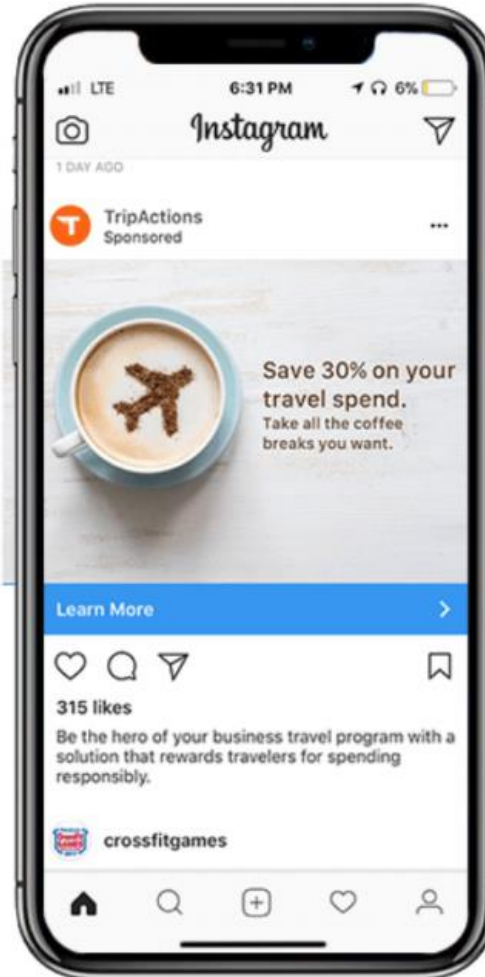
LTE 6:31 PM 6%

Instagram

1 DAY AGO

TripActions
Sponsored

Save 30% on your travel spend.
Take all the coffee breaks you want.

Learn More

315 likes

Be the hero of your business travel program with a solution that rewards travelers for spending responsibly.

crossfitgames